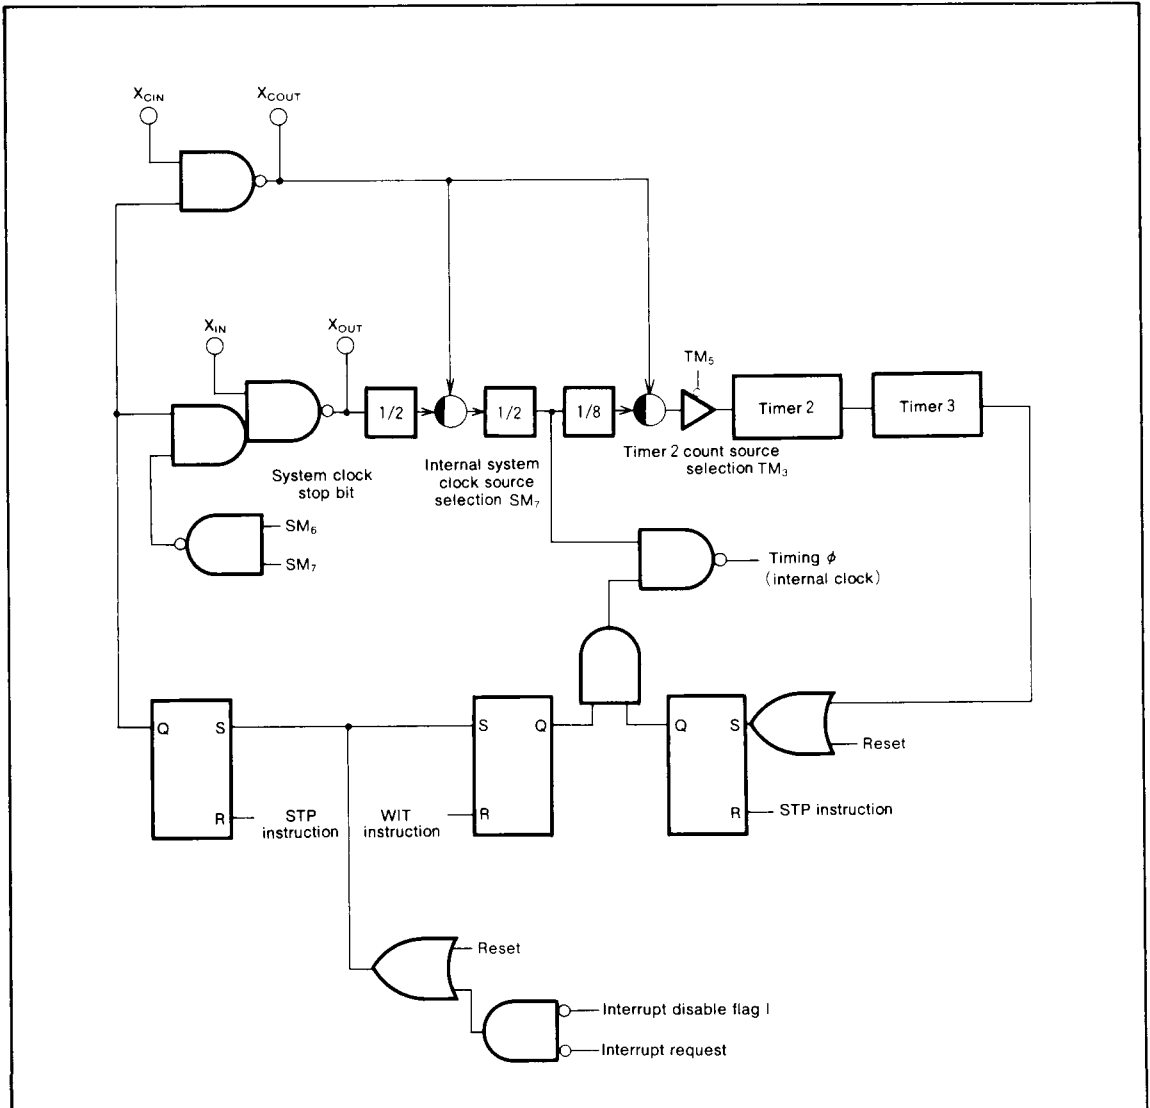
$X_{CIN}$

$X_{COUT}$

$X_{IN}$

$X_{OUT}$

1/2

1/2

1/8

$TM_5$

Timer 2

Timer 3

System clock stop bit

Internal system clock source selection $SM_7$

Timer 2 count source selection $TM_3$

$SM_6$

$SM_7$

Timing $\phi$ (internal clock)

Q

S

R

STP instruction

S

Q

R

WIT instruction

Q

S

R

Reset

STP instruction

Reset

Interrupt disable flag I

Interrupt request